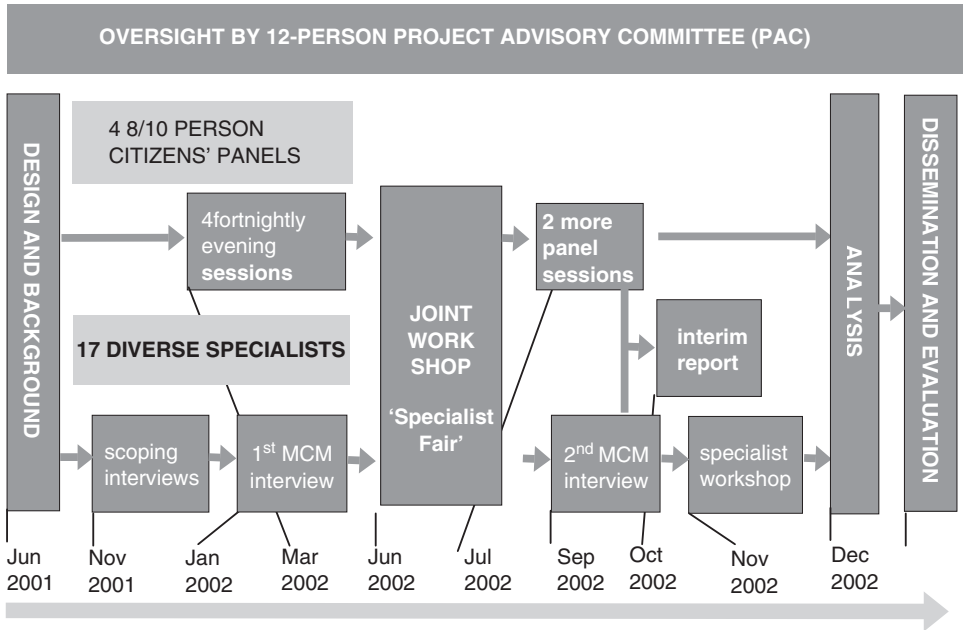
OVERSIGHT BY 12-PERSON PROJECT ADVISORY COMMITTEE (PAC)

DESIGN AND BACKGROUND

4 8/10 PERSON CITIZENS' PANELS

4fortnightly evening sessions

17 DIVERSE SPECIALISTS

scoping interviews

1$^{st}$ MCM interview

JOINT WORK SHOP

'Specialist Fair'

2 more panel sessions

interim report

2$^{nd}$ MCM interview

specialist workshop

ANA LYSIS

DISSEMINATION AND EVALUATION

Jun 2001

Nov 2001

Jan 2002

Mar 2002

Jun 2002

Jul 2002

Sep 2002

Oct 2002

Nov 2002

Dec 2002